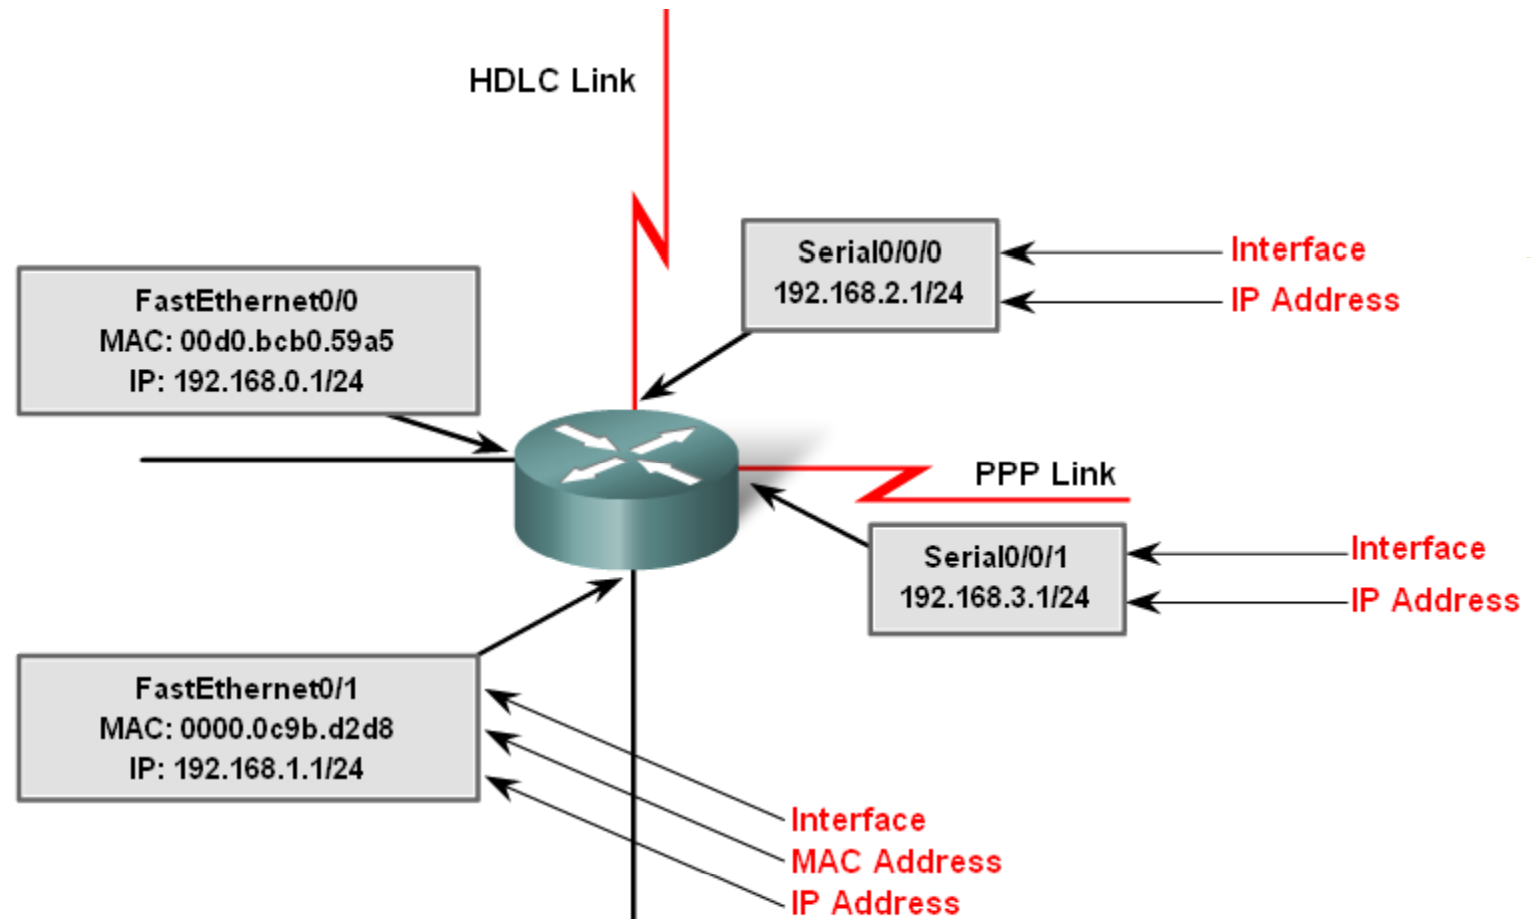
HDLC Link

Serial0/0/0
192.168.2.1/24

Interface
IP Address

FastEthernet0/0
MAC: 00d0.bcb0.59a5
IP: 192.168.0.1/24

PPP Link

Serial0/0/1
192.168.3.1/24

Interface
IP Address

FastEthernet0/1
MAC: 0000.0c9b.d2d8
IP: 192.168.1.1/24

Interface
MAC Address
IP Address